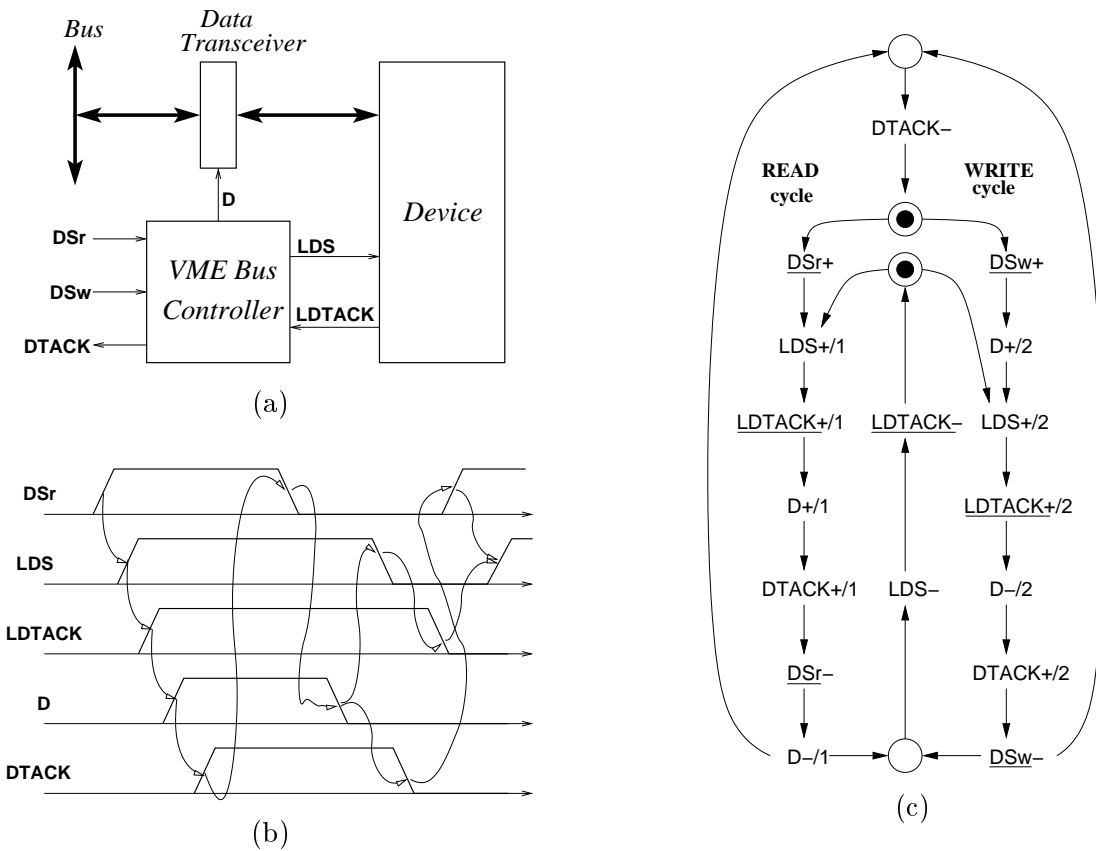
Bus
Data Transceiver
D
Device
DSr
DSw
DTACK
VME Bus Controller
LDS
LDTACK
(a)

DSr
LDS
LDTACK
D
DTACK
(b)

DTACK–
READ cycle
WRITE cycle
DSr+
DSw+
LDS+/1
D+/2
LDTACK+/1
LDTACK–
LDS+/2
D+/1
LDTACK+/2
DTACK+/1
LDS–
D–/2
DSr–
DTACK+/2
D–/1
DSw–
(c)